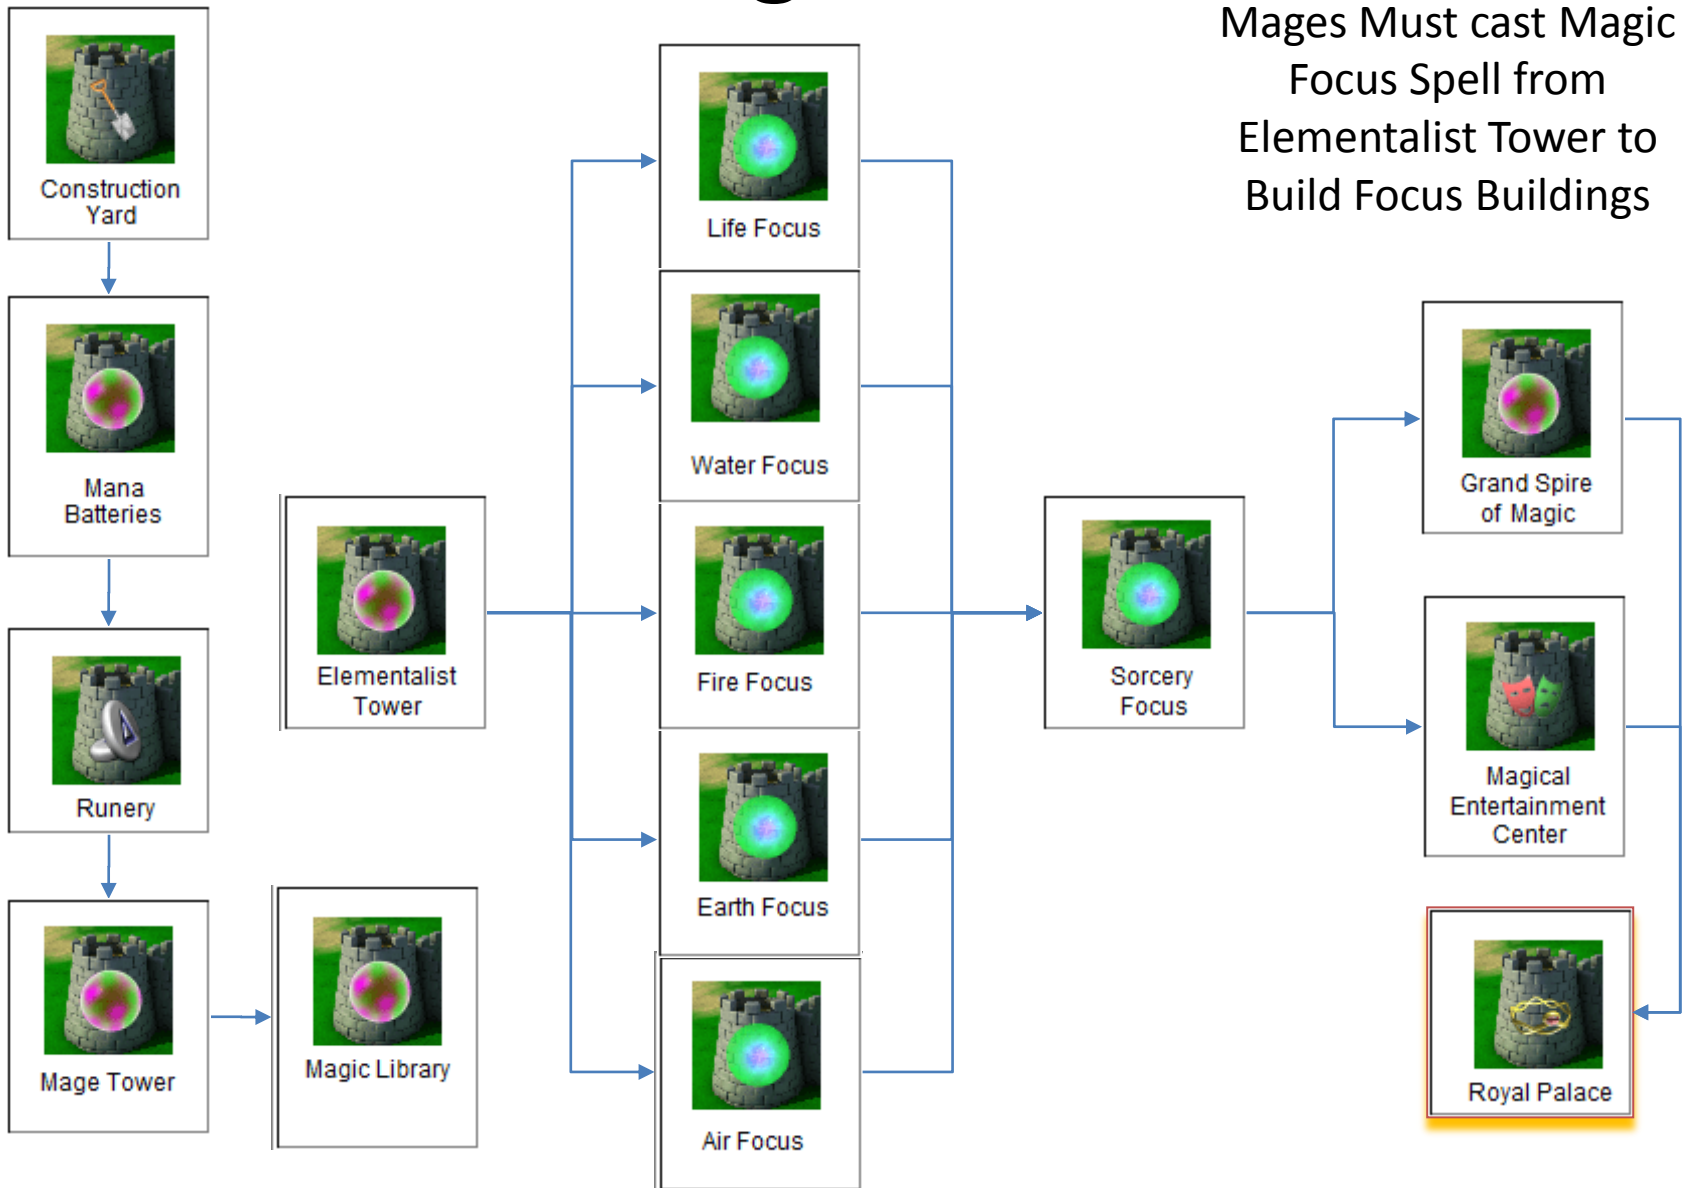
Mages Must cast Magic Focus Spell from Elementalist Tower to Build Focus Buildings

Construction Yard

Mana Batteries

Runery

Mage Tower

Elementalist Tower

Magic Library

Life Focus

Water Focus

Fire Focus

Earth Focus

Air Focus

Sorcery Focus

Grand Spire of Magic

Magical Entertainment Center

Royal Palace